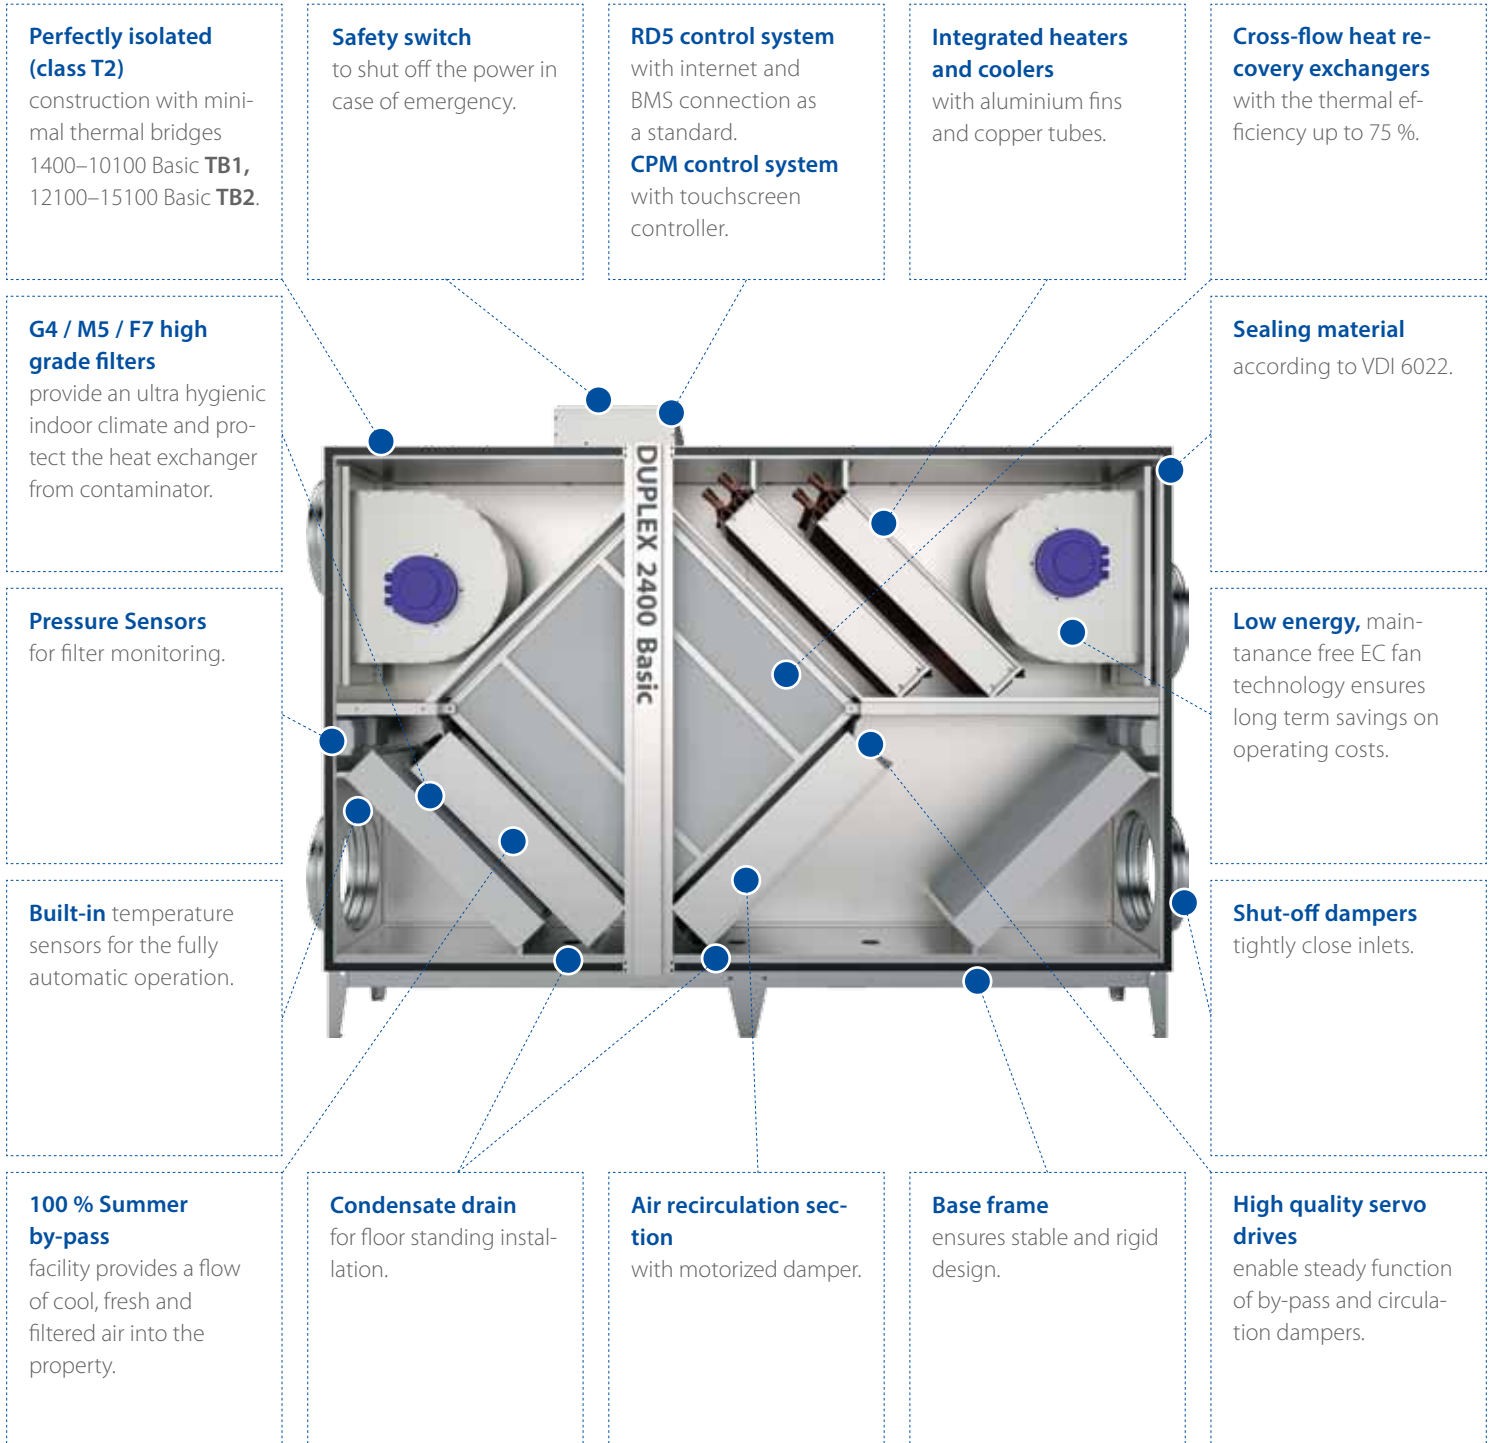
**Perfectly isolated (class T2)**
construction with minimal thermal bridges 1400–10100 Basic **TB1**, 12100–15100 Basic **TB2**.

**Safety switch**
to shut off the power in case of emergency.

**RD5 control system**
with internet and BMS connection as a standard.
**CPM control system**
with touchscreen controller.

**Integrated heaters and coolers**
with aluminium fins and copper tubes.

**Cross-flow heat recovery exchangers**
with the thermal efficiency up to 75 %.

**G4 / M5 / F7 high grade filters**
provide an ultra hygienic indoor climate and protect the heat exchanger from contaminator.

**Sealing material**
according to VDI 6022.

**Pressure Sensors**
for filter monitoring.

DUPLEX 2400 Basic

**Low energy,** maintanance free EC fan technology ensures long term savings on operating costs.

**Built-in** temperature sensors for the fully automatic operation.

**Shut-off dampers**
tightly close inlets.

**100 % Summer by-pass**
facility provides a flow of cool, fresh and filtered air into the property.

**Condensate drain**
for floor standing installation.

**Air recirculation section**
with motorized damper.

**Base frame**
ensures stable and rigid design.

**High quality servo drives**
enable steady function of by-pass and circulation dampers.